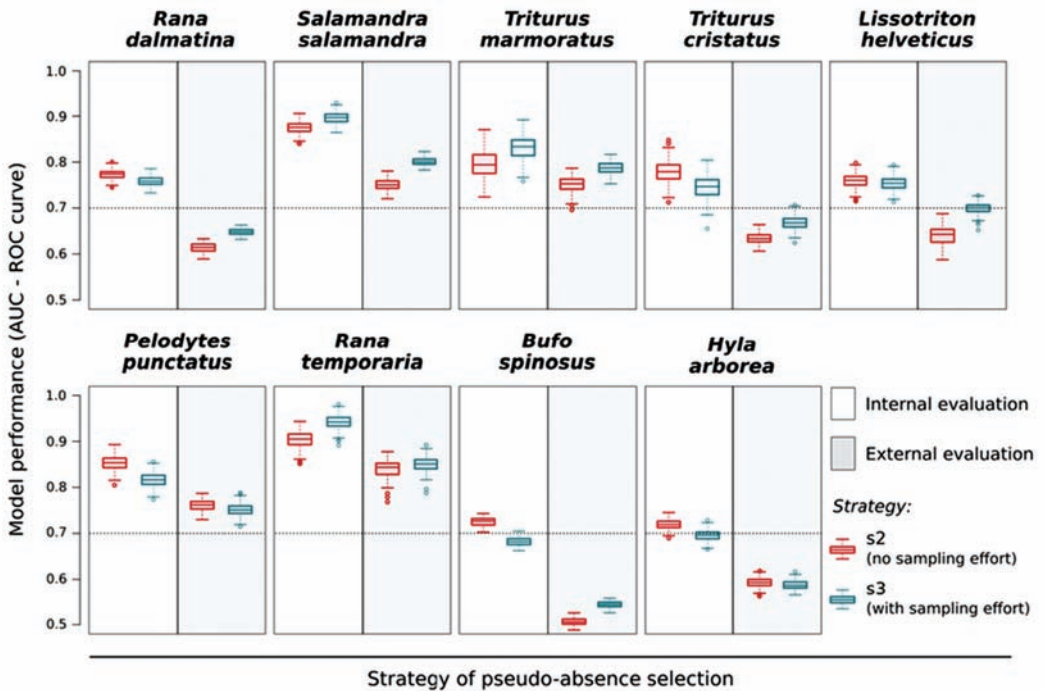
Rana dalmatina

Salamandra salamandra

Triturus marmoratus

Triturus cristatus

Lissotriton helveticus

1.0
0.9
0.8
0.7
0.6
0.5

Model performance (AUC - ROC curve)

Pelodytes punctatus

Rana temporaria

Bufo spinosus

Hyla arborea

1.0
0.9
0.8
0.7
0.6
0.5

Internal evaluation

External evaluation

Strategy:

s2
(no sampling effort)

s3
(with sampling effort)

Strategy of pseudo-absence selection